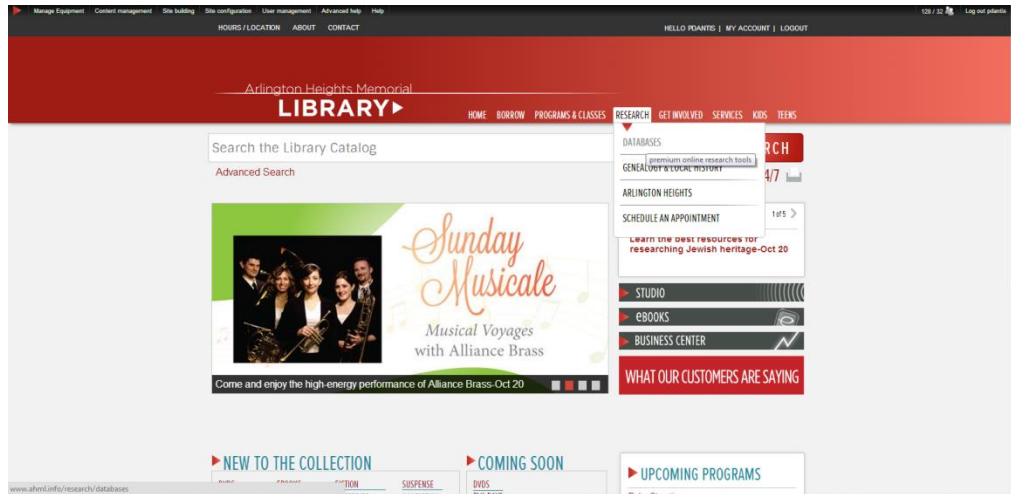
Manage Equipment Content management Site building Site configuration User management Advanced help Help

128 / 32 Log out pdantis

HOURS / LOCATION ABOUT CONTACT

HELLO PDANTIS | MY ACCOUNT | LOGOUT

Arlington Heights Memorial
LIBRARY

HOME BORROW PROGRAMS & CLASSES RESEARCH GET INVOLVED SERVICES KIDS TEENS

Search the Library Catalog

Advanced Search

DATABASES
premium online research tools
GENEALOGY & LOCAL HISTORY
ARLINGTON HEIGHTS
SCHEDULE AN APPOINTMENT

RCH

4/7

1 of 5

Learn the best resources for researching Jewish heritage-Oct 20

Sunday Musicale

Musical Voyages with Alliance Brass

Come and enjoy the high-energy performance of Alliance Brass-Oct 20

STUDIO
eBOOKS
BUSINESS CENTER
WHAT OUR CUSTOMERS ARE SAYING

NEW TO THE COLLECTION

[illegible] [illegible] FICTION SUSPENSE

COMING SOON

DVDS

UPCOMING PROGRAMS

www.ahml.info/research/databases